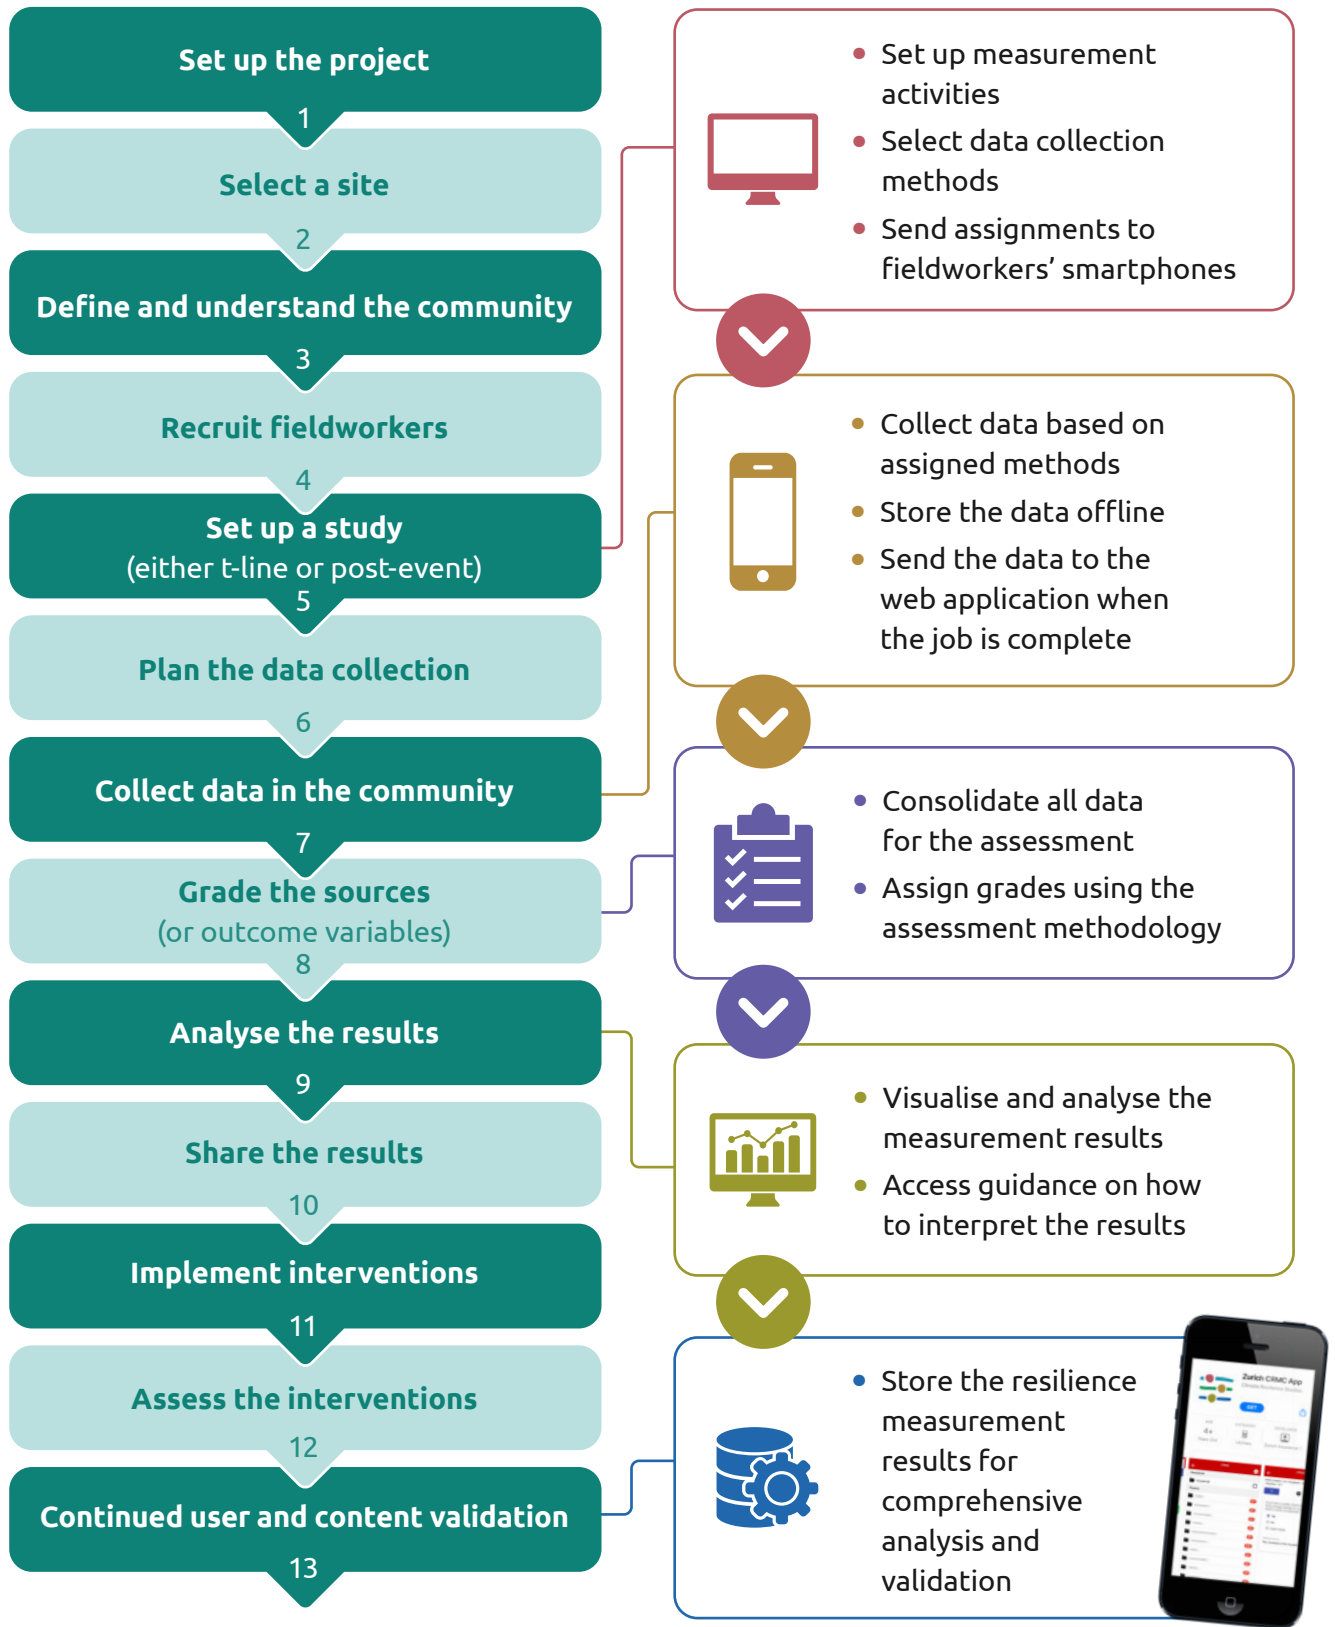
Set up the project
1
Select a site
2
Define and understand the community
3
Recruit fieldworkers
4
Set up a study
(either t-line or post-event)
5
Plan the data collection
6
Collect data in the community
7
Grade the sources
(or outcome variables)
8
Analyse the results
9
Share the results
10
Implement interventions
11
Assess the interventions
12
Continued user and content validation
13

- Set up measurement activities
- Select data collection methods
- Send assignments to fieldworkers' smartphones

- Collect data based on assigned methods
- Store the data offline
- Send the data to the web application when the job is complete

- Consolidate all data for the assessment
- Assign grades using the assessment methodology

- Visualise and analyse the measurement results
- Access guidance on how to interpret the results

- Store the resilience measurement results for comprehensive analysis and validation

Zurich CRMC App